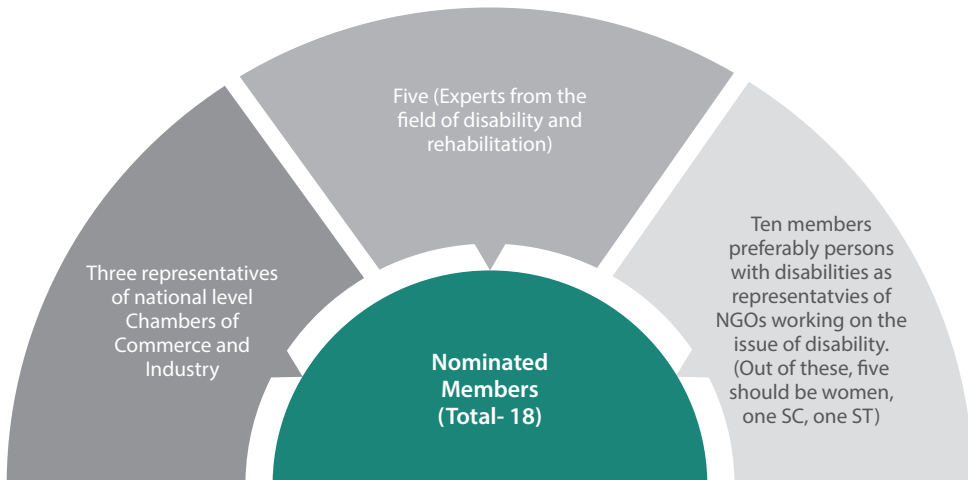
Five (Experts from the field of disability and rehabilitation)

Three representatives of national level Chambers of Commerce and Industry

Nominated Members (Total- 18)

Ten members preferably persons with disabilities as representatvies of NGOs working on the issue of disability. (Out of these, five should be women, one SC, one ST)